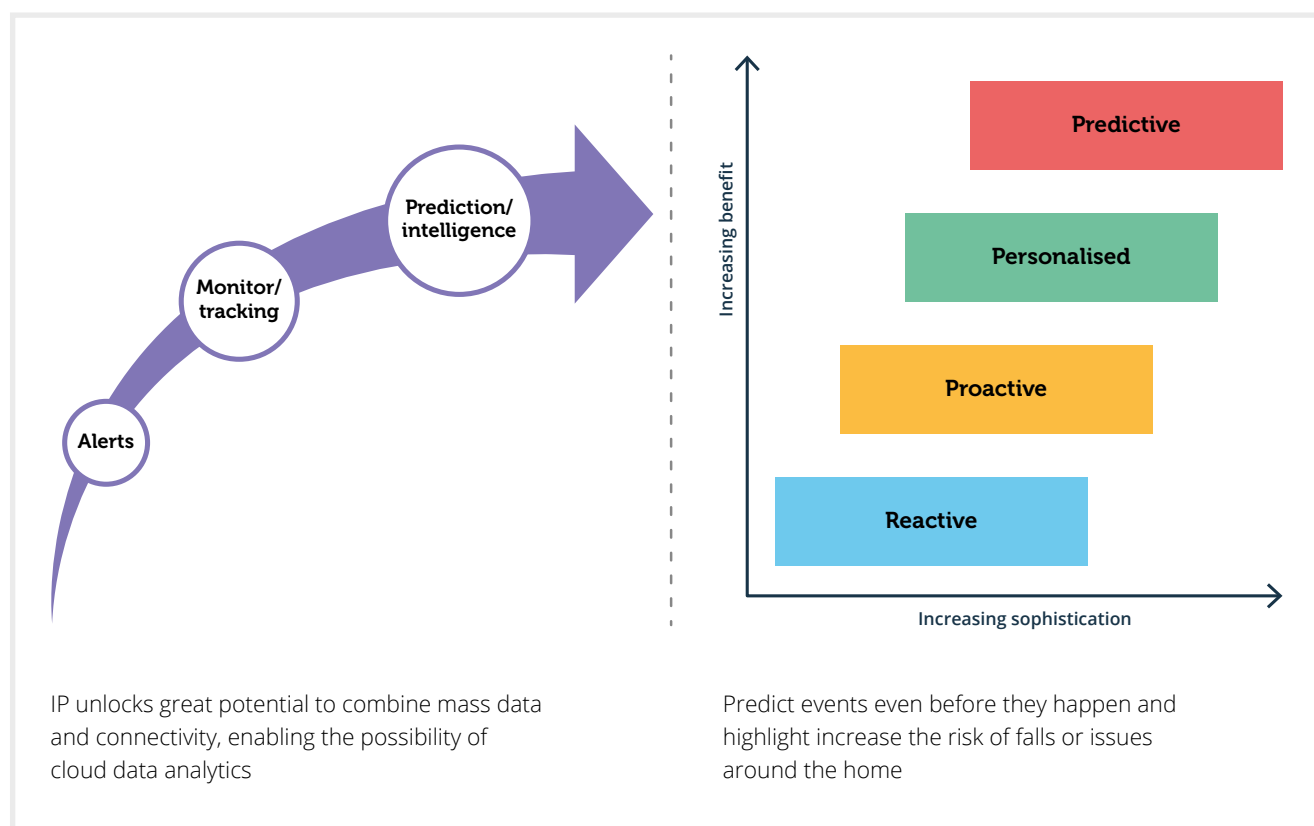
Prediction/
intelligence

Monitor/
tracking

Alerts

Increasing benefit

Predictive

Personalised

Proactive

Reactive

Increasing sophistication

IP unlocks great potential to combine mass data and connectivity, enabling the possibility of cloud data analytics

Predict events even before they happen and highlight increase the risk of falls or issues around the home